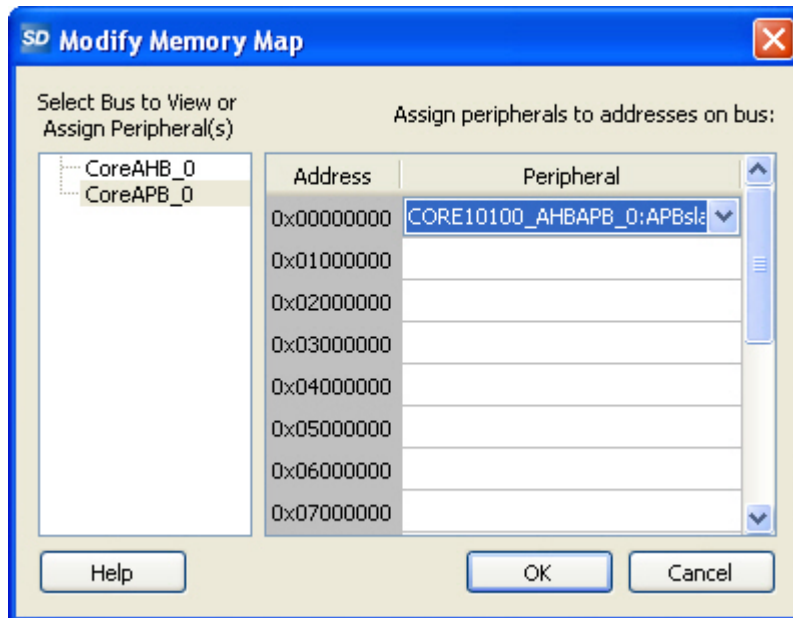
SD Modify Memory Map

Select Bus to View or Assign Peripheral(s)

CoreAHB_0
CoreAPB_0

Assign peripherals to addresses on bus:

| Address | Peripheral |
|---|---|
| 0x00000000 | CORE10100_AHBAPB_0:APBsla |
| 0x01000000 | |
| 0x02000000 | |
| 0x03000000 | |
| 0x04000000 | |
| 0x05000000 | |
| 0x06000000 | |
| 0x07000000 | |

Help

OK

Cancel